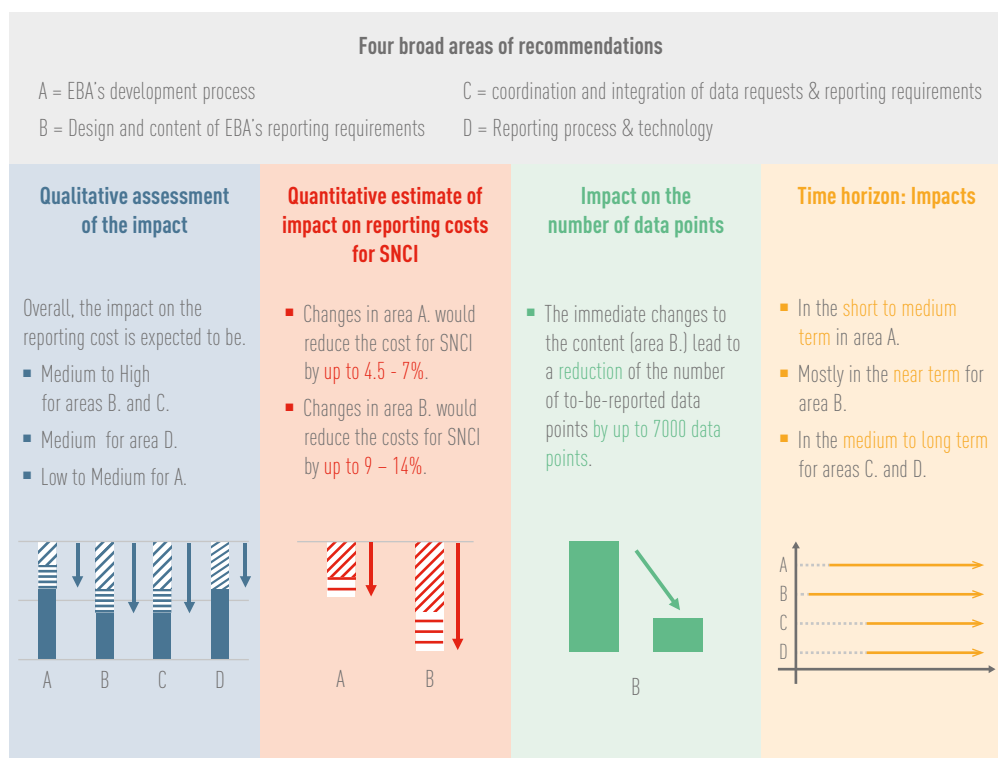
Four broad areas of recommendations

A = EBA's development process

B = Design and content of EBA's reporting requirements

C = coordination and integration of data requests & reporting requirements

D = Reporting process & technology

Qualitative assessment of the impact

Overall, the impact on the reporting cost is expected to be.

- Medium to High for areas B. and C.
- Medium for area D.
- Low to Medium for A.

A B C D

Quantitative estimate of impact on reporting costs for SNCI

- Changes in area A. would reduce the cost for SNCI by up to 4.5 - 7%.
- Changes in area B. would reduce the costs for SNCI by up to 9 – 14%.

A B

Impact on the number of data points

- The immediate changes to the content (area B.) lead to a reduction of the number of to-be-reported data points by up to 7000 data points.

B

Time horizon: Impacts

- In the short to medium term in area A.
- Mostly in the near term for area B.
- In the medium to long term for areas C. and D.

A
B
C
D